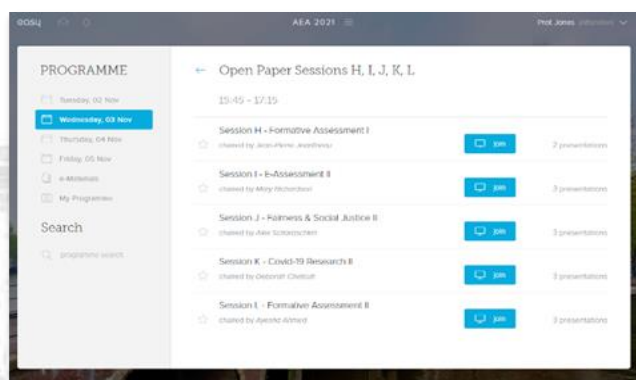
eosy

AEA 2021

Prof Jones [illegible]

PROGRAMME

Tuesday, 02 Nov

Wednesday, 03 Nov

Thursday, 04 Nov

Friday, 05 Nov

e-Materials

My Programme

Search

programme search

← Open Paper Sessions H, I, J, K, L

15:45 - 17:15

Session H - Formative Assessment I
chaired by Jean-Pierre Jeantheau

Join

2 presentations

Session I - E-Assessment II
chaired by Mary Richardson

Join

3 presentations

Session J - Fairness & Social Justice II
chaired by Alex Scharaschkin

Join

3 presentations

Session K - Covid-19 Research II
chaired by Deborah Chetcuti

Join

3 presentations

Session L - Formative Assessment II
chaired by Ayesha Ahmed

Join

3 presentations